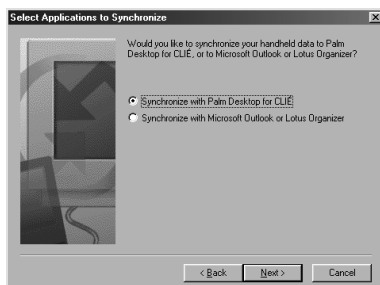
Select Applications to Synchronize

Would you like to synchronize your handheld data to Palm Desktop for CLIÉ, or to Microsoft Outlook or Lotus Organizer?

Synchronize with Palm Desktop for CLIÉ

Synchronize with Microsoft Outlook or Lotus Organizer

< Back

Next >

Cancel